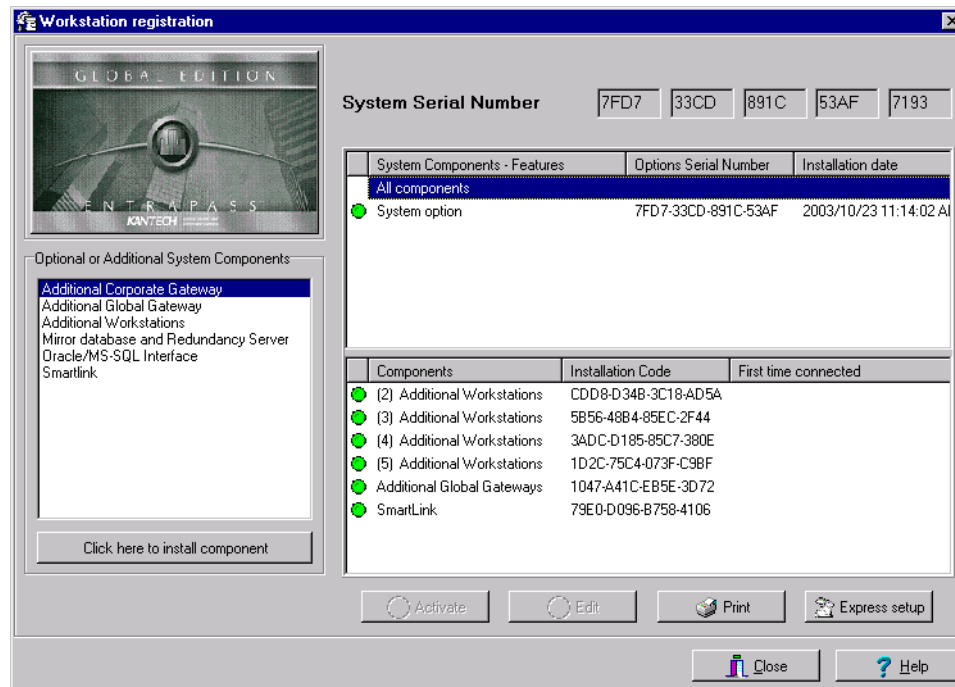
Workstation registration

GLOBAL EDITION
ENTRAPASS
KANTECH

System Serial Number 7FD7 33CD 891C 53AF 7193

| System Components - Features | Options Serial Number | Installation date |
|---|---|---|
| All components | | |
| System option | 7FD7-33CD-891C-53AF | 2003/10/23 11:14:02 AI |

Optional or Additional System Components
Additional Corporate Gateway
Additional Global Gateway
Additional Workstations
Mirror database and Redundancy Server
Oracle/MS-SQL Interface
Smartlink

| Components | Installation Code | First time connected |
|---|---|---|
| (2) Additional Workstations | CDD8-D34B-3C18-AD5A | |
| (3) Additional Workstations | 5B56-48B4-85EC-2F44 | |
| (4) Additional Workstations | 3ADC-D185-85C7-380E | |
| (5) Additional Workstations | 1D2C-75C4-073F-C9BF | |
| Additional Global Gateways | 1047-A41C-EB5E-3D72 | |
| SmartLink | 79E0-D096-B758-4106 | |

Click here to install component

Activate
Edit
Print
Express setup

Close
Help